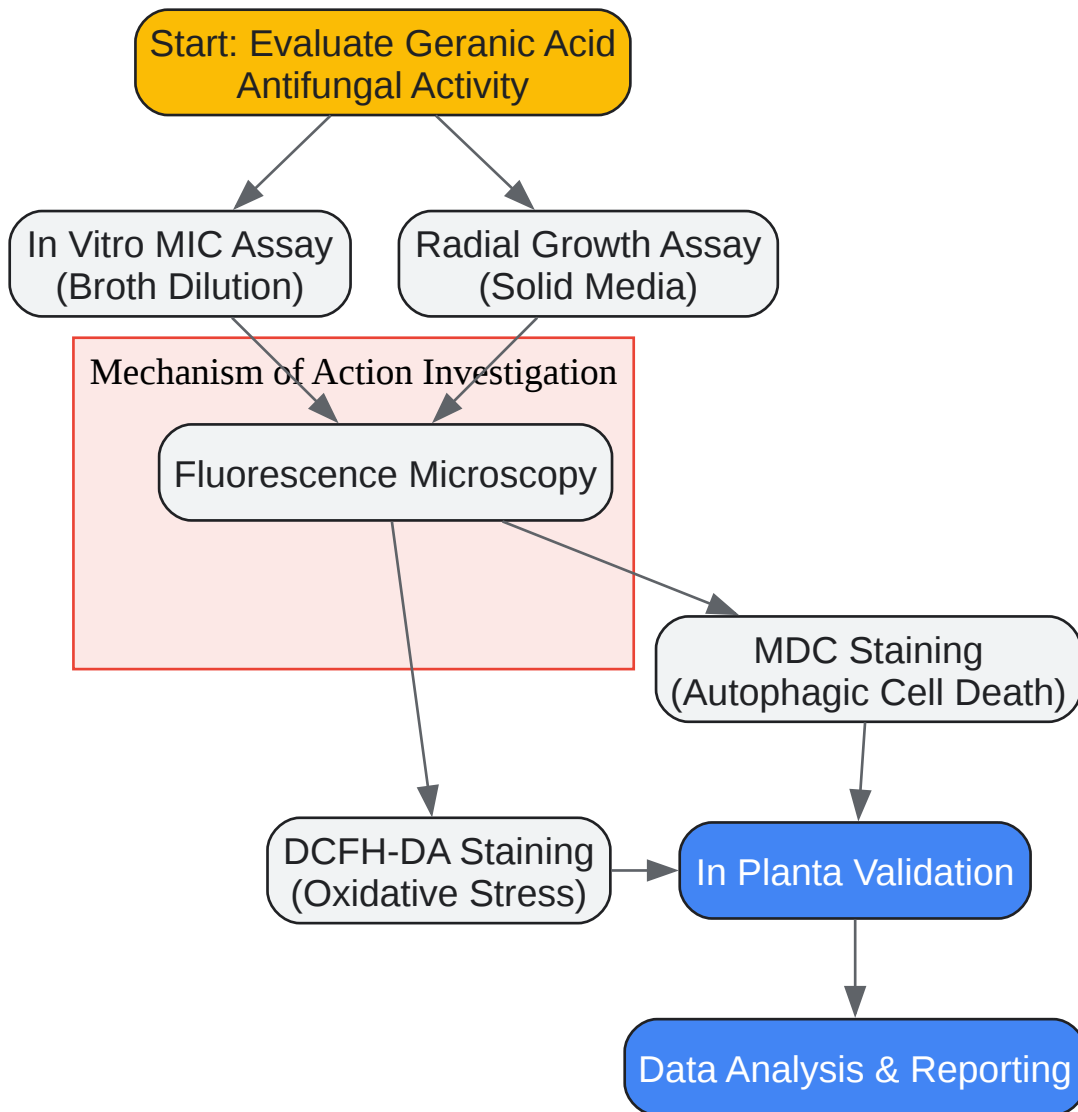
Start: Evaluate Geranic Acid Antifungal Activity

In Vitro MIC Assay (Broth Dilution)

Radial Growth Assay (Solid Media)

Mechanism of Action Investigation

Fluorescence Microscopy

MDC Staining (Autophagic Cell Death)

DCFH-DA Staining (Oxidative Stress)

In Planta Validation

Data Analysis & Reporting